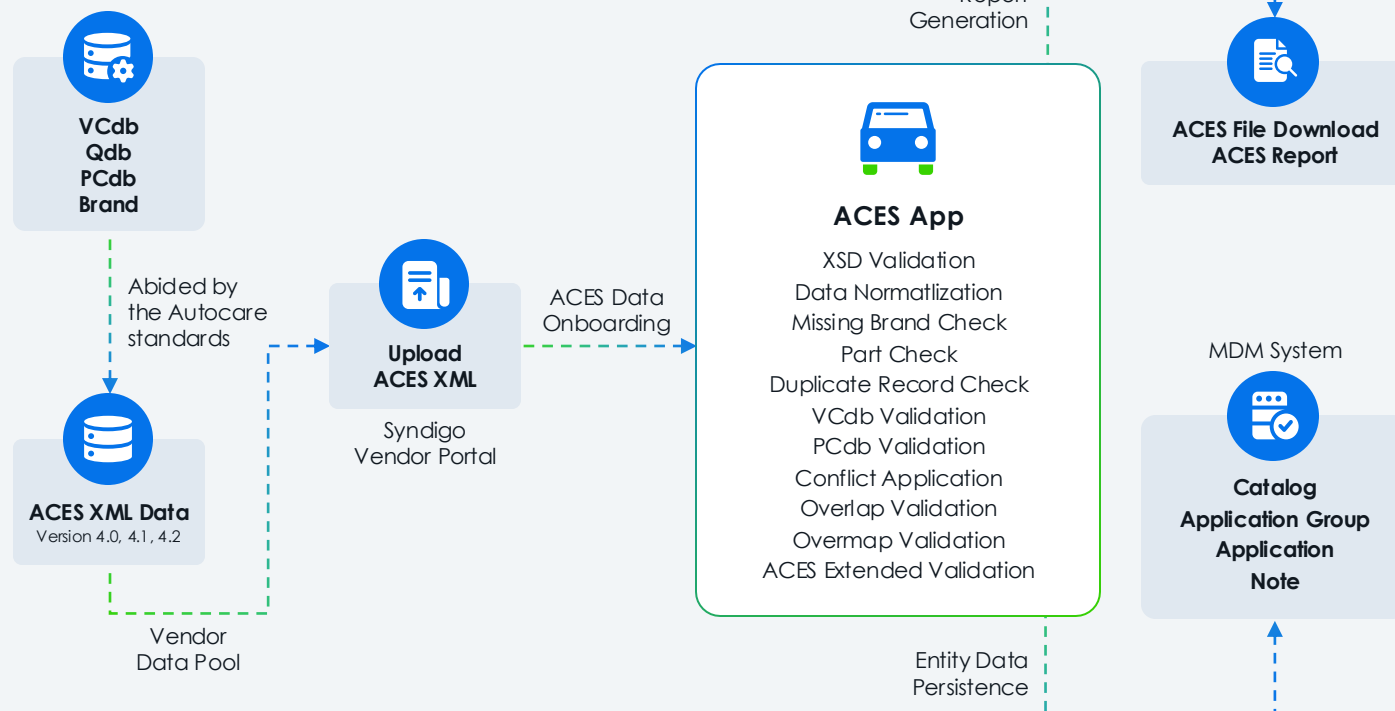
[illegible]
Generation

VCdb
Qdb
PCdb
Brand

Abided by the Autocare standards

ACES XML Data
Version 4.0, 4.1, 4.2

Vendor
Data Pool

Upload
ACES XML

Syndigo
Vendor Portal

ACES Data
Onboarding

ACES App
XSD Validation
Data Normatlization
Missing Brand Check
Part Check
Duplicate Record Check
VCdb Validation
PCdb Validation
Conflict Application
Overlap Validation
Overmap Validation
ACES Extended Validation

Entity Data
Persistence

ACES File Download
ACES Report

MDM System

Catalog
Application Group
Application
Note